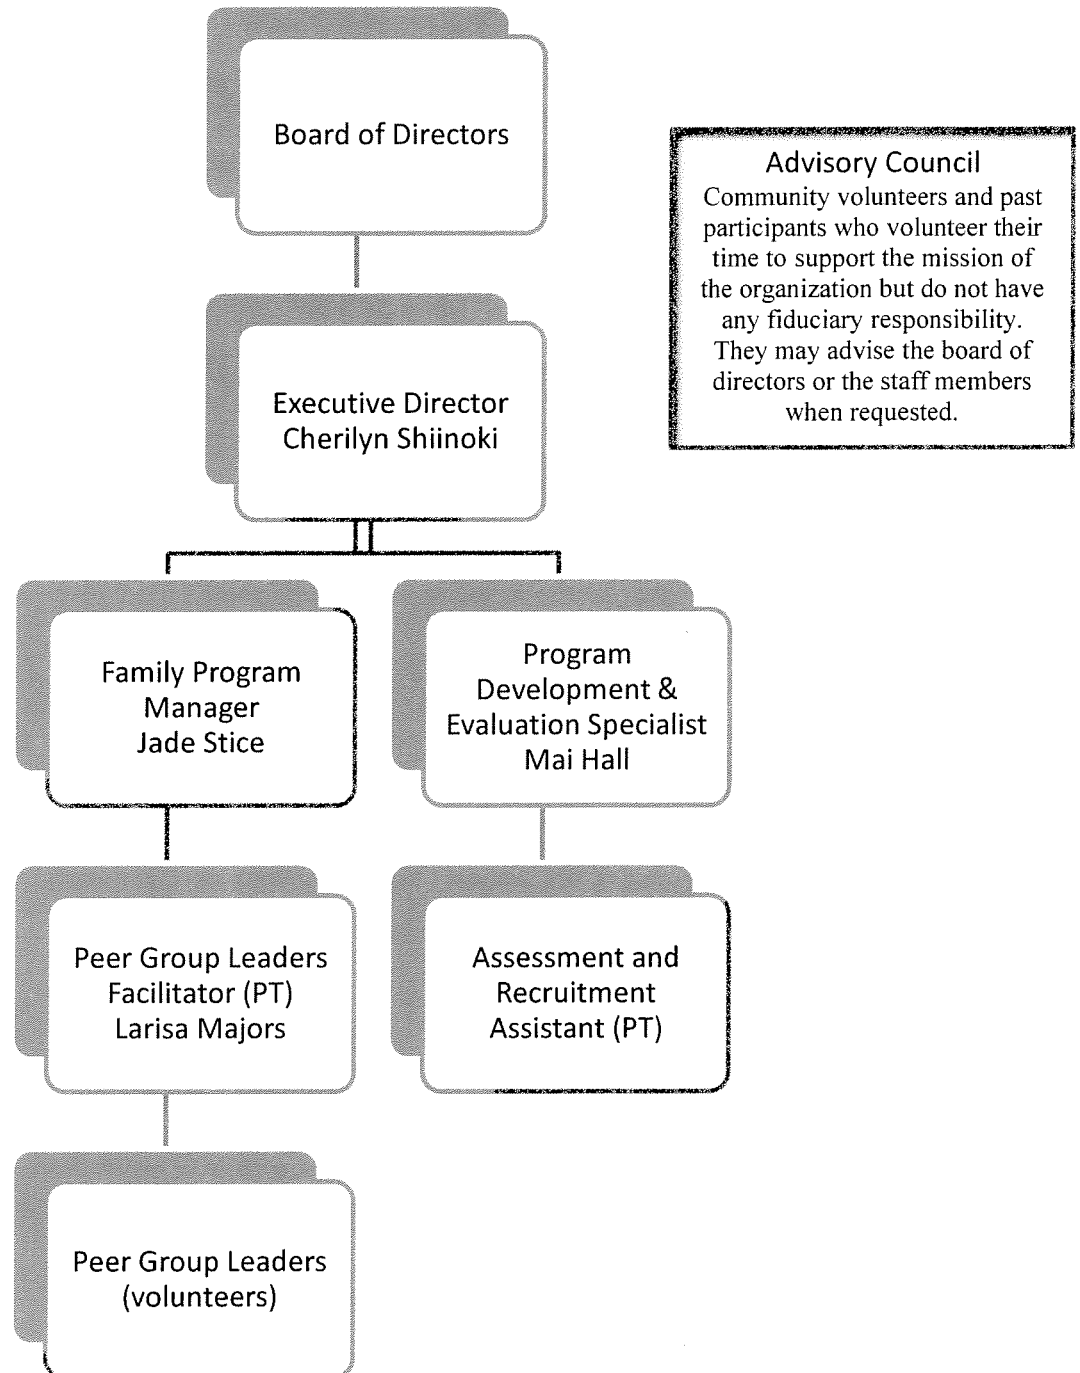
Board of Directors

Advisory Council
Community volunteers and past participants who volunteer their time to support the mission of the organization but do not have any fiduciary responsibility. They may advise the board of directors or the staff members when requested.

Executive Director
Cherilyn Shiinoki

Family Program Manager
Jade Stice

Program Development & Evaluation Specialist
Mai Hall

Peer Group Leaders Facilitator (PT)
Larisa Majors

Assessment and Recruitment Assistant (PT)

Peer Group Leaders (volunteers)